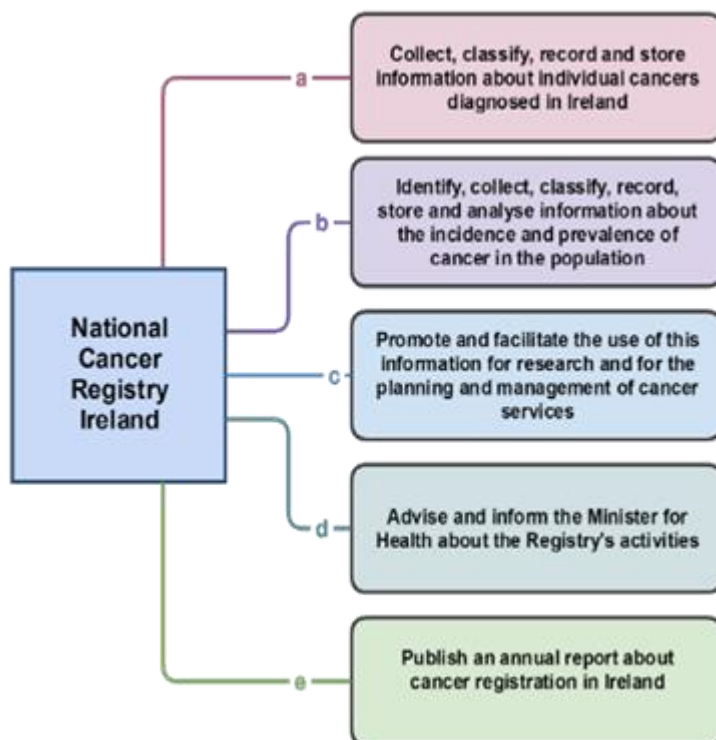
National Cancer Registry Ireland

a

Collect, classify, record and store information about individual cancers diagnosed in Ireland

b

Identify, collect, classify, record, store and analyse information about the incidence and prevalence of cancer in the population

c

Promote and facilitate the use of this information for research and for the planning and management of cancer services

d

Advise and inform the Minister for Health about the Registry's activities

e

Publish an annual report about cancer registration in Ireland